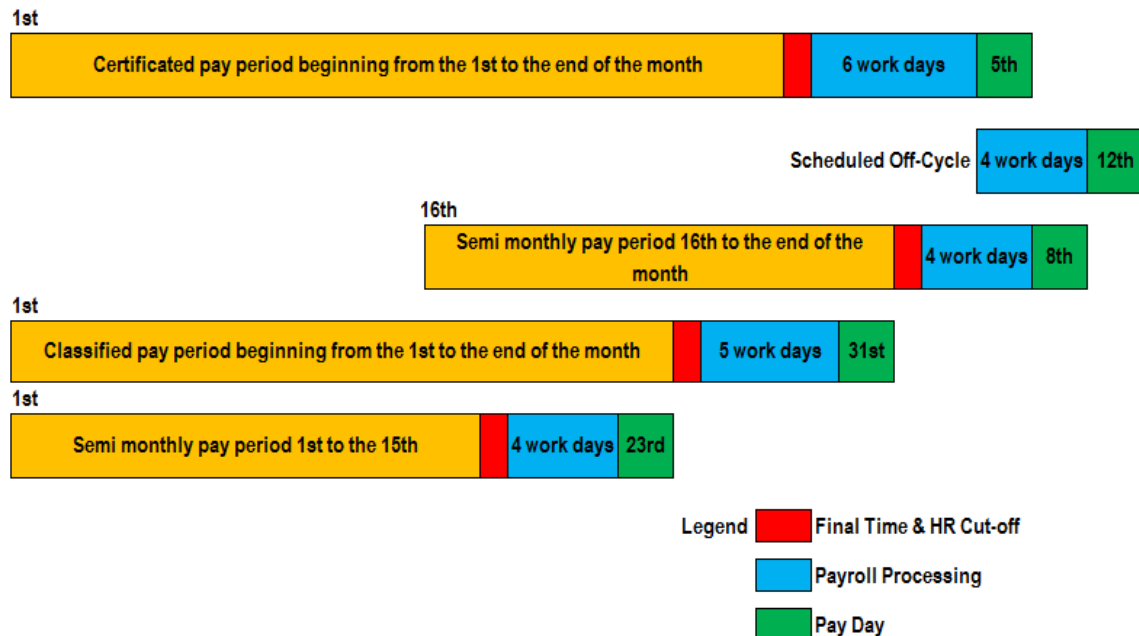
1st

Certificated pay period beginning from the 1st to the end of the month

6 work days

5th

Scheduled Off-Cycle

4 work days

12th

16th

Semi monthly pay period 16th to the end of the month

4 work days

8th

1st

Classified pay period beginning from the 1st to the end of the month

5 work days

31st

1st

Semi monthly pay period 1st to the 15th

4 work days

23rd

Legend

Final Time & HR Cut-off

Payroll Processing

Pay Day